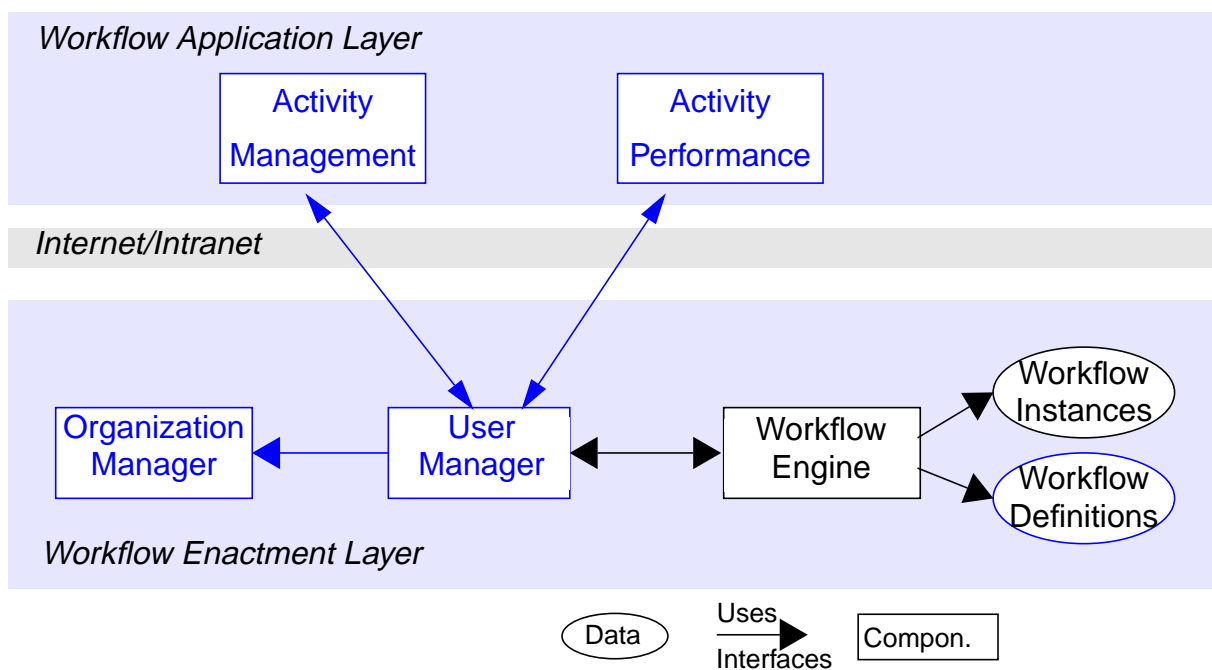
Workflow Application Layer

Activity Management

Activity Performance

Internet/Intranet

Organization Manager

User Manager

Workflow Engine

Workflow Instances

Workflow Definitions

Workflow Enactment Layer

Data

Uses

Interfaces

Compon.